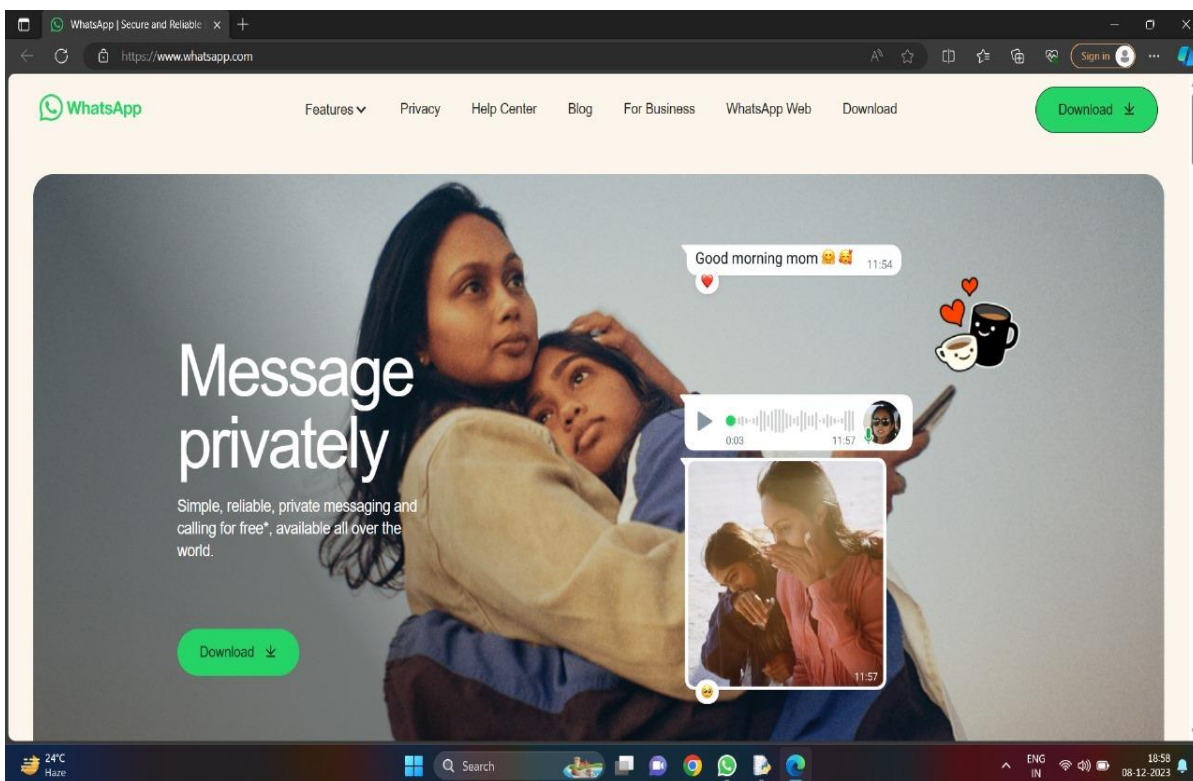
WhatsApp | Secure and Reliable ×

https://www.whatsapp.com

Sign in

WhatsApp

Features Privacy Help Center Blog For Business WhatsApp Web Download

Download

Good morning mom 🤗🥰 11:54

0:03 11:57

Message privately

Simple, reliable, private messaging and calling for free*, available all over the world.

11:57

Download

24°C Haze

Search

ENG IN

18:58 08-12-2023